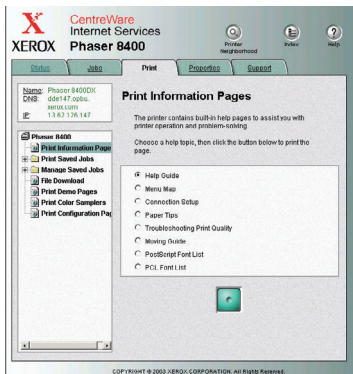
XEROX

CentreWare
Internet Services
Phaser 8400

Printer Neighborhood

Index

Help

Status

Jobs

Print

Properties

Support

Name: Phaser 8400DX
DNS: dde147.opbu.xerox.com
IP: 13.62.126.147

Phaser 8400
Print Information Pages
Print Saved Jobs
Manage Saved Jobs
File Download
Print Demo Pages
Print Color Samplers
Print Configuration Pa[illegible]

Print Information Pages

The printer contains built-in help pages to assist you with printer operation and problem-solving.

Choose a help topic, then click the button below to print the page.

Help Guide
Menu Map
Connection Setup
Paper Tips
Troubleshooting Print Quality
Moving Guide
PostScript Font List
PCL Font List

COPYRIGHT © 2003 XEROX CORPORATION. All Rights Reserved.